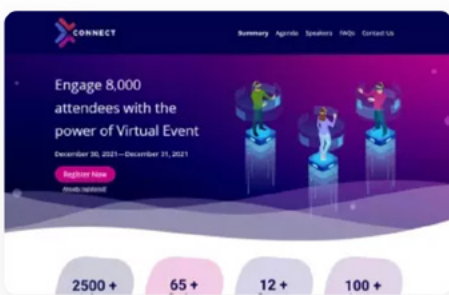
CONNECT

Summary Agenda Speakers FAQs Contact Us

Engage 8,000 attendees with the power of Virtual Event

December 30, 2021—December 31, 2021

Register Now

Already registered

2500 +

65 +

12 +

100 +